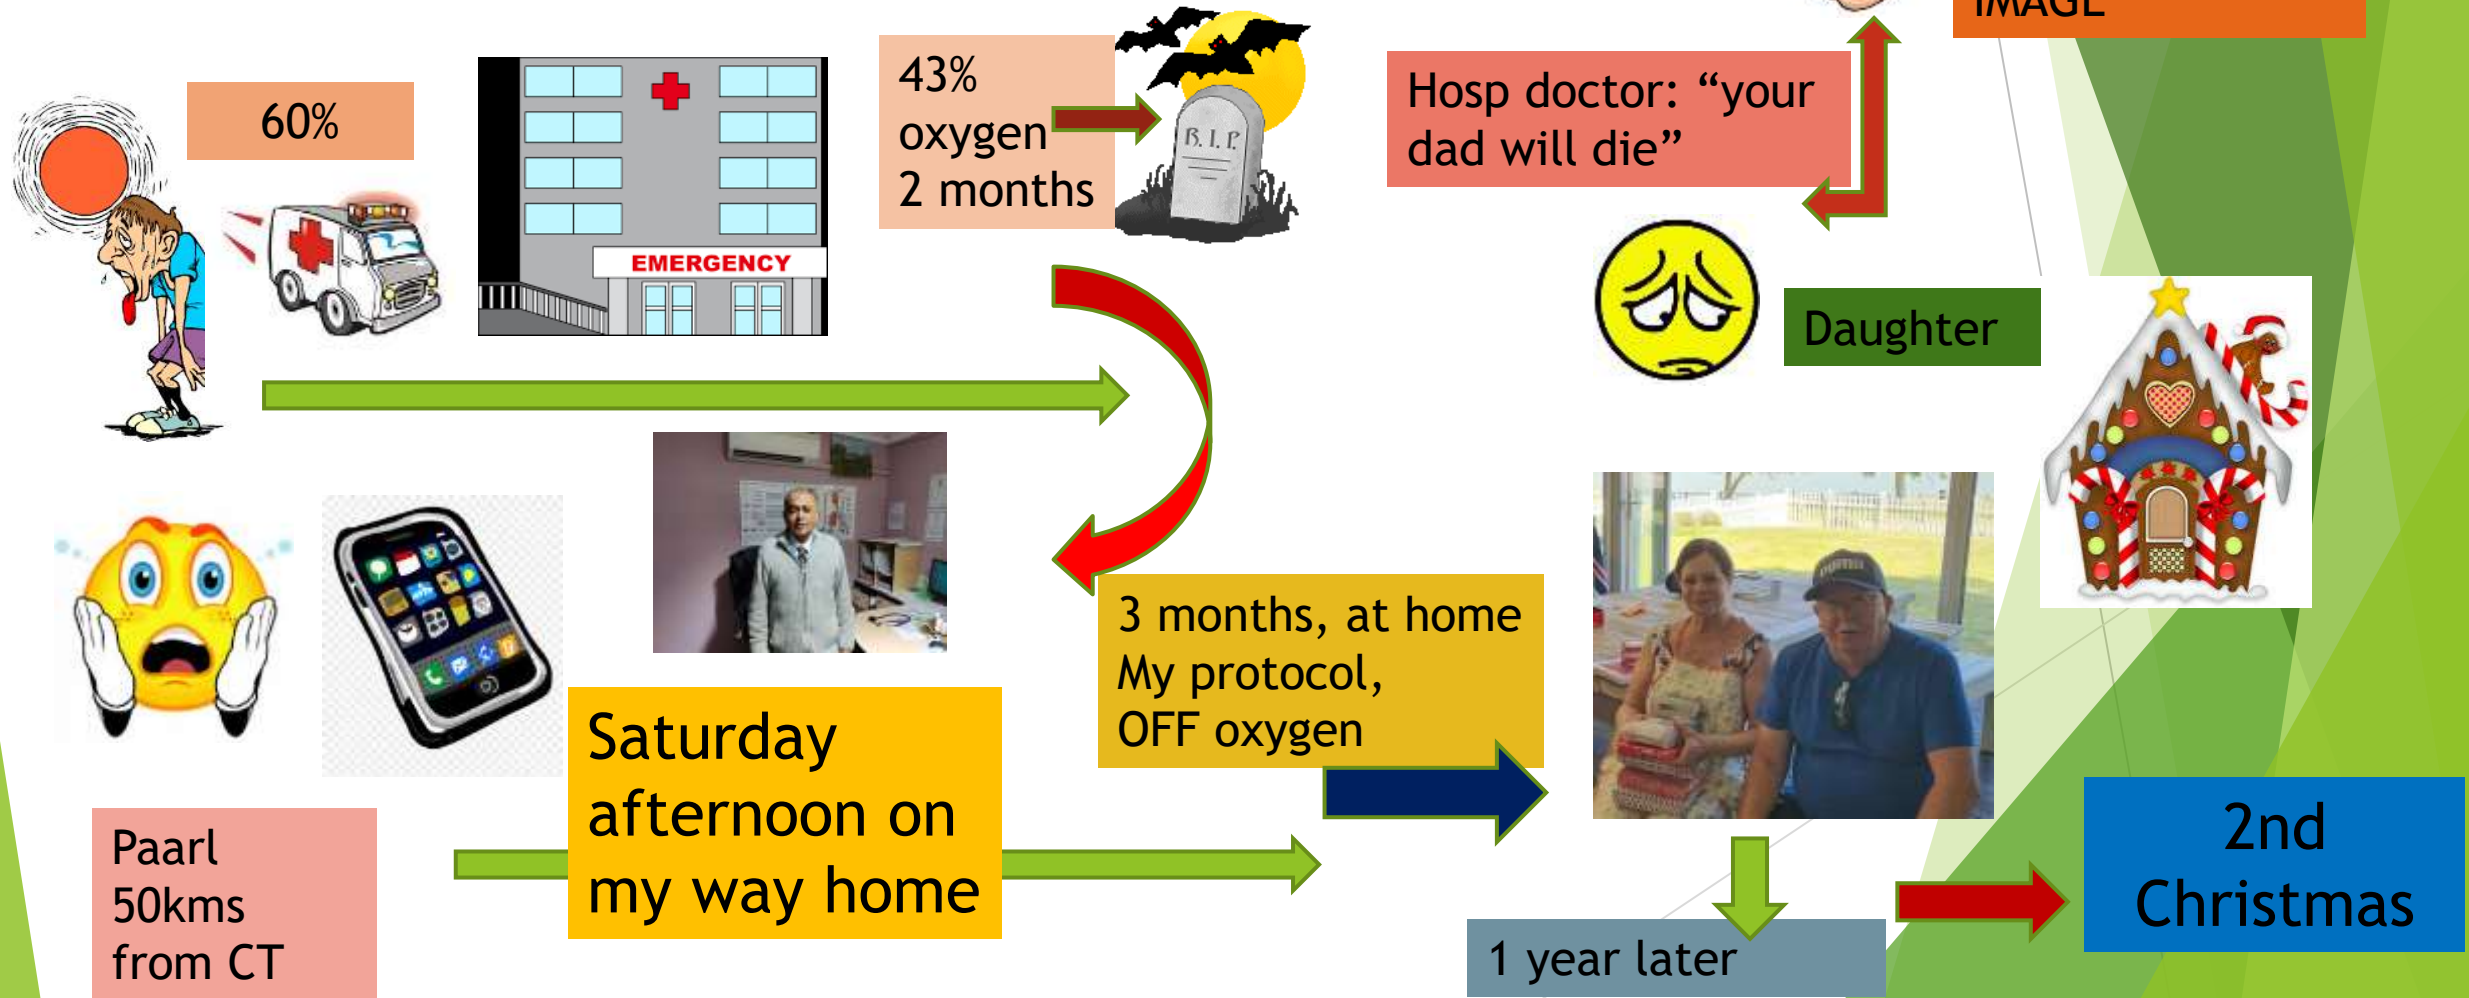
IMAGE

60%

EMERGENCY

43% oxygen 2 months

R.I.P

Hosp doctor: “your dad will die”

Daughter

3 months, at home
My protocol,
OFF oxygen

Saturday afternoon on my way home

Paarl
50kms
from CT

1 year later

2nd Christmas